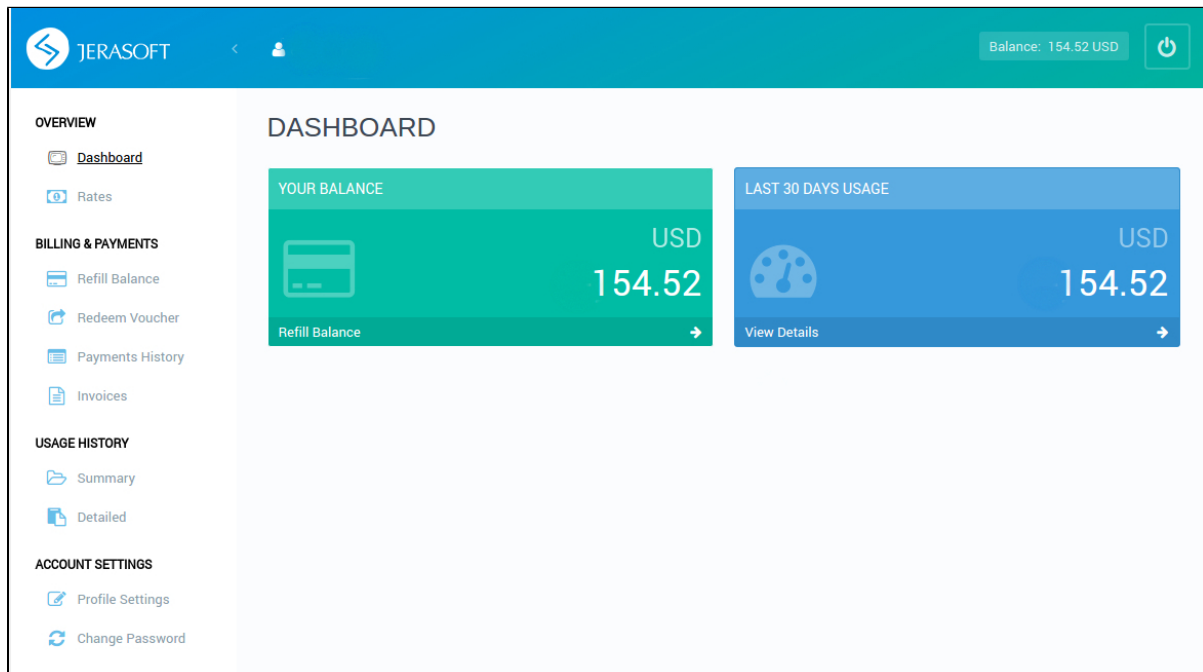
JERASOFT

Balance: 154.52 USD

OVERVIEW

Dashboard

Rates

BILLING & PAYMENTS

Refill Balance

Redeem Voucher

Payments History

Invoices

USAGE HISTORY

Summary

Detailed

ACCOUNT SETTINGS

Profile Settings

Change Password

DASHBOARD

YOUR BALANCE

USD

154.52

Refill Balance

LAST 30 DAYS USAGE

USD

154.52

View Details